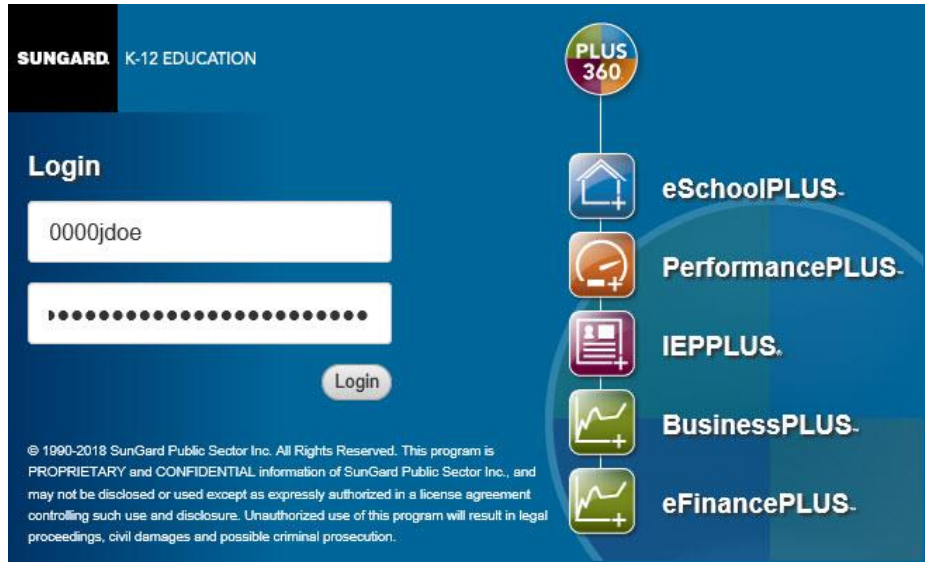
SUNGARD K-12 EDUCATION

PLUS 360

Login

0000jdoe

••••••••••••••••••••••••

Login

eSchoolPLUS™

PerformancePLUS™

IEPPLUS®

BusinessPLUS™

eFinancePLUS™

© 1990-2018 SunGard Public Sector Inc. All Rights Reserved. This program is PROPRIETARY and CONFIDENTIAL information of SunGard Public Sector Inc., and may not be disclosed or used except as expressly authorized in a license agreement controlling such use and disclosure. Unauthorized use of this program will result in legal proceedings, civil damages and possible criminal prosecution.